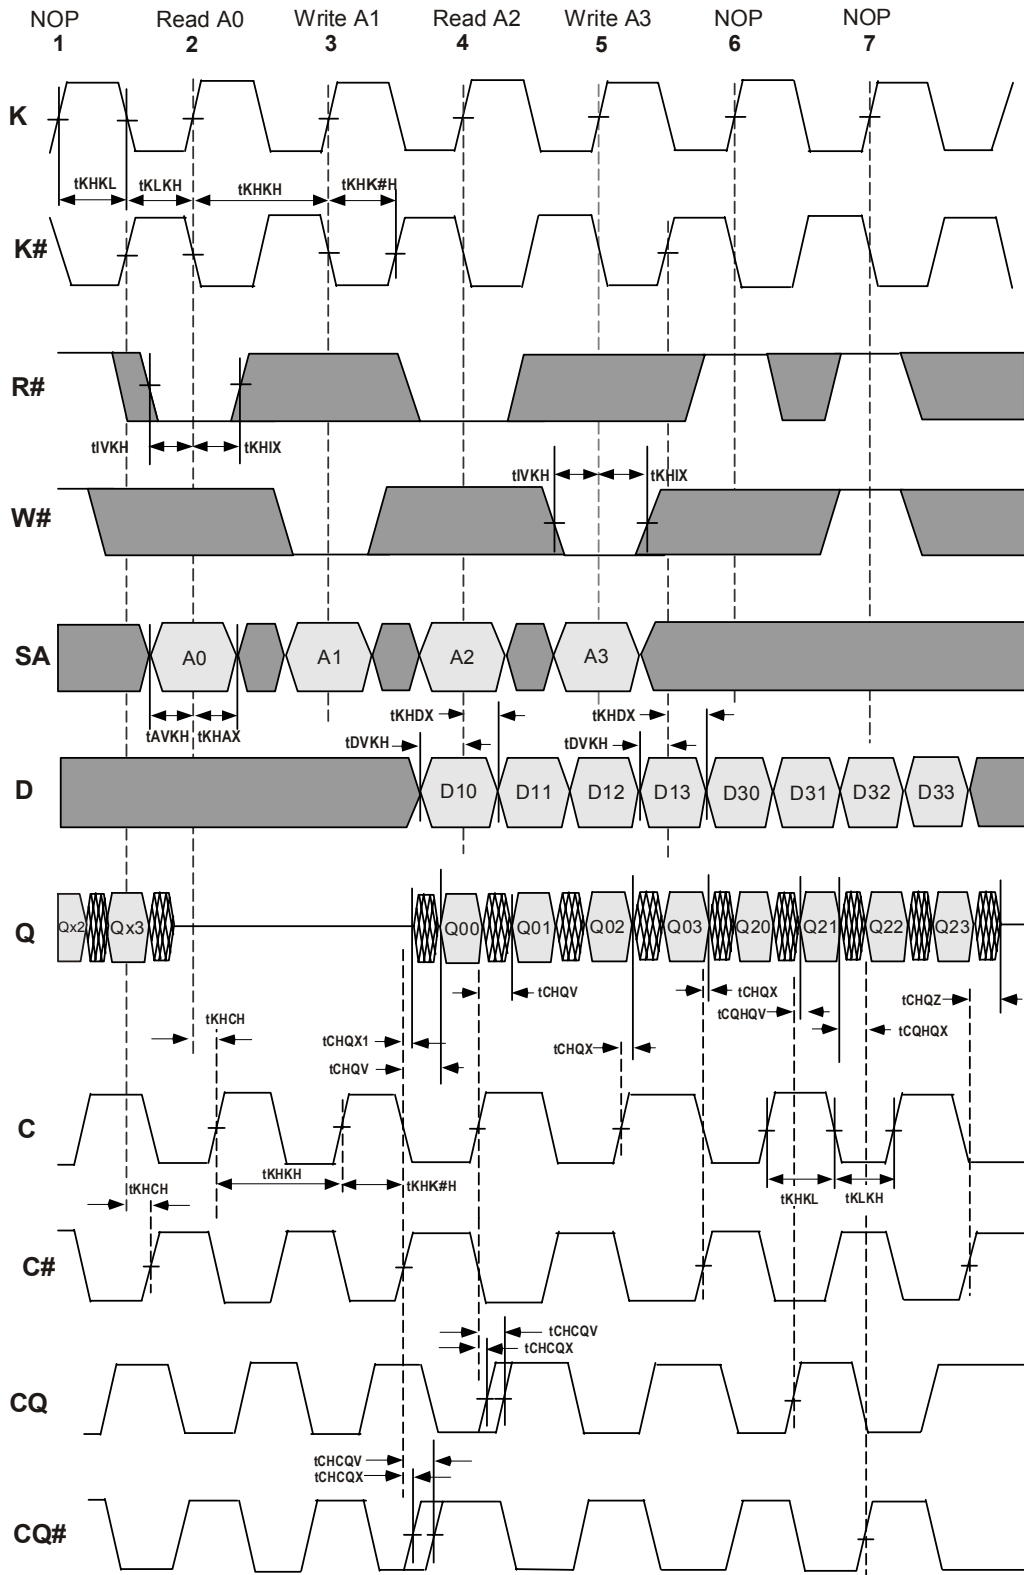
NOP 1
Read A0 2
Write A1 3
Read A2 4
Write A3 5
NOP 6
NOP 7

K
tKHKL tKLKH tKHKH tKHK#H
K#
R#
tIVKH tKHIX
tIVKH tKHIX
W#
SA
A0 A1 A2 A3
tAVKH tKHAX
tKHDX tKHDX
tDVKH tDVKH
D
D10 D11 D12 D13 D30 D31 D32 D33
Q
Qx2 Qx3 Q00 Q01 Q02 Q03 Q20 Q21 Q22 Q23
tCHQV
tCHQX
tCQHQV
tCHQZ
tCQHQX
tKHCH
tCHQX1
tCHQV
tCHQX
C
tKHKH tKHK#H
tKHCH
tKHKL tKLKH
C#
tCHCQV
tCHCQX
CQ
tCHCQV
tCHCQX
CQ#